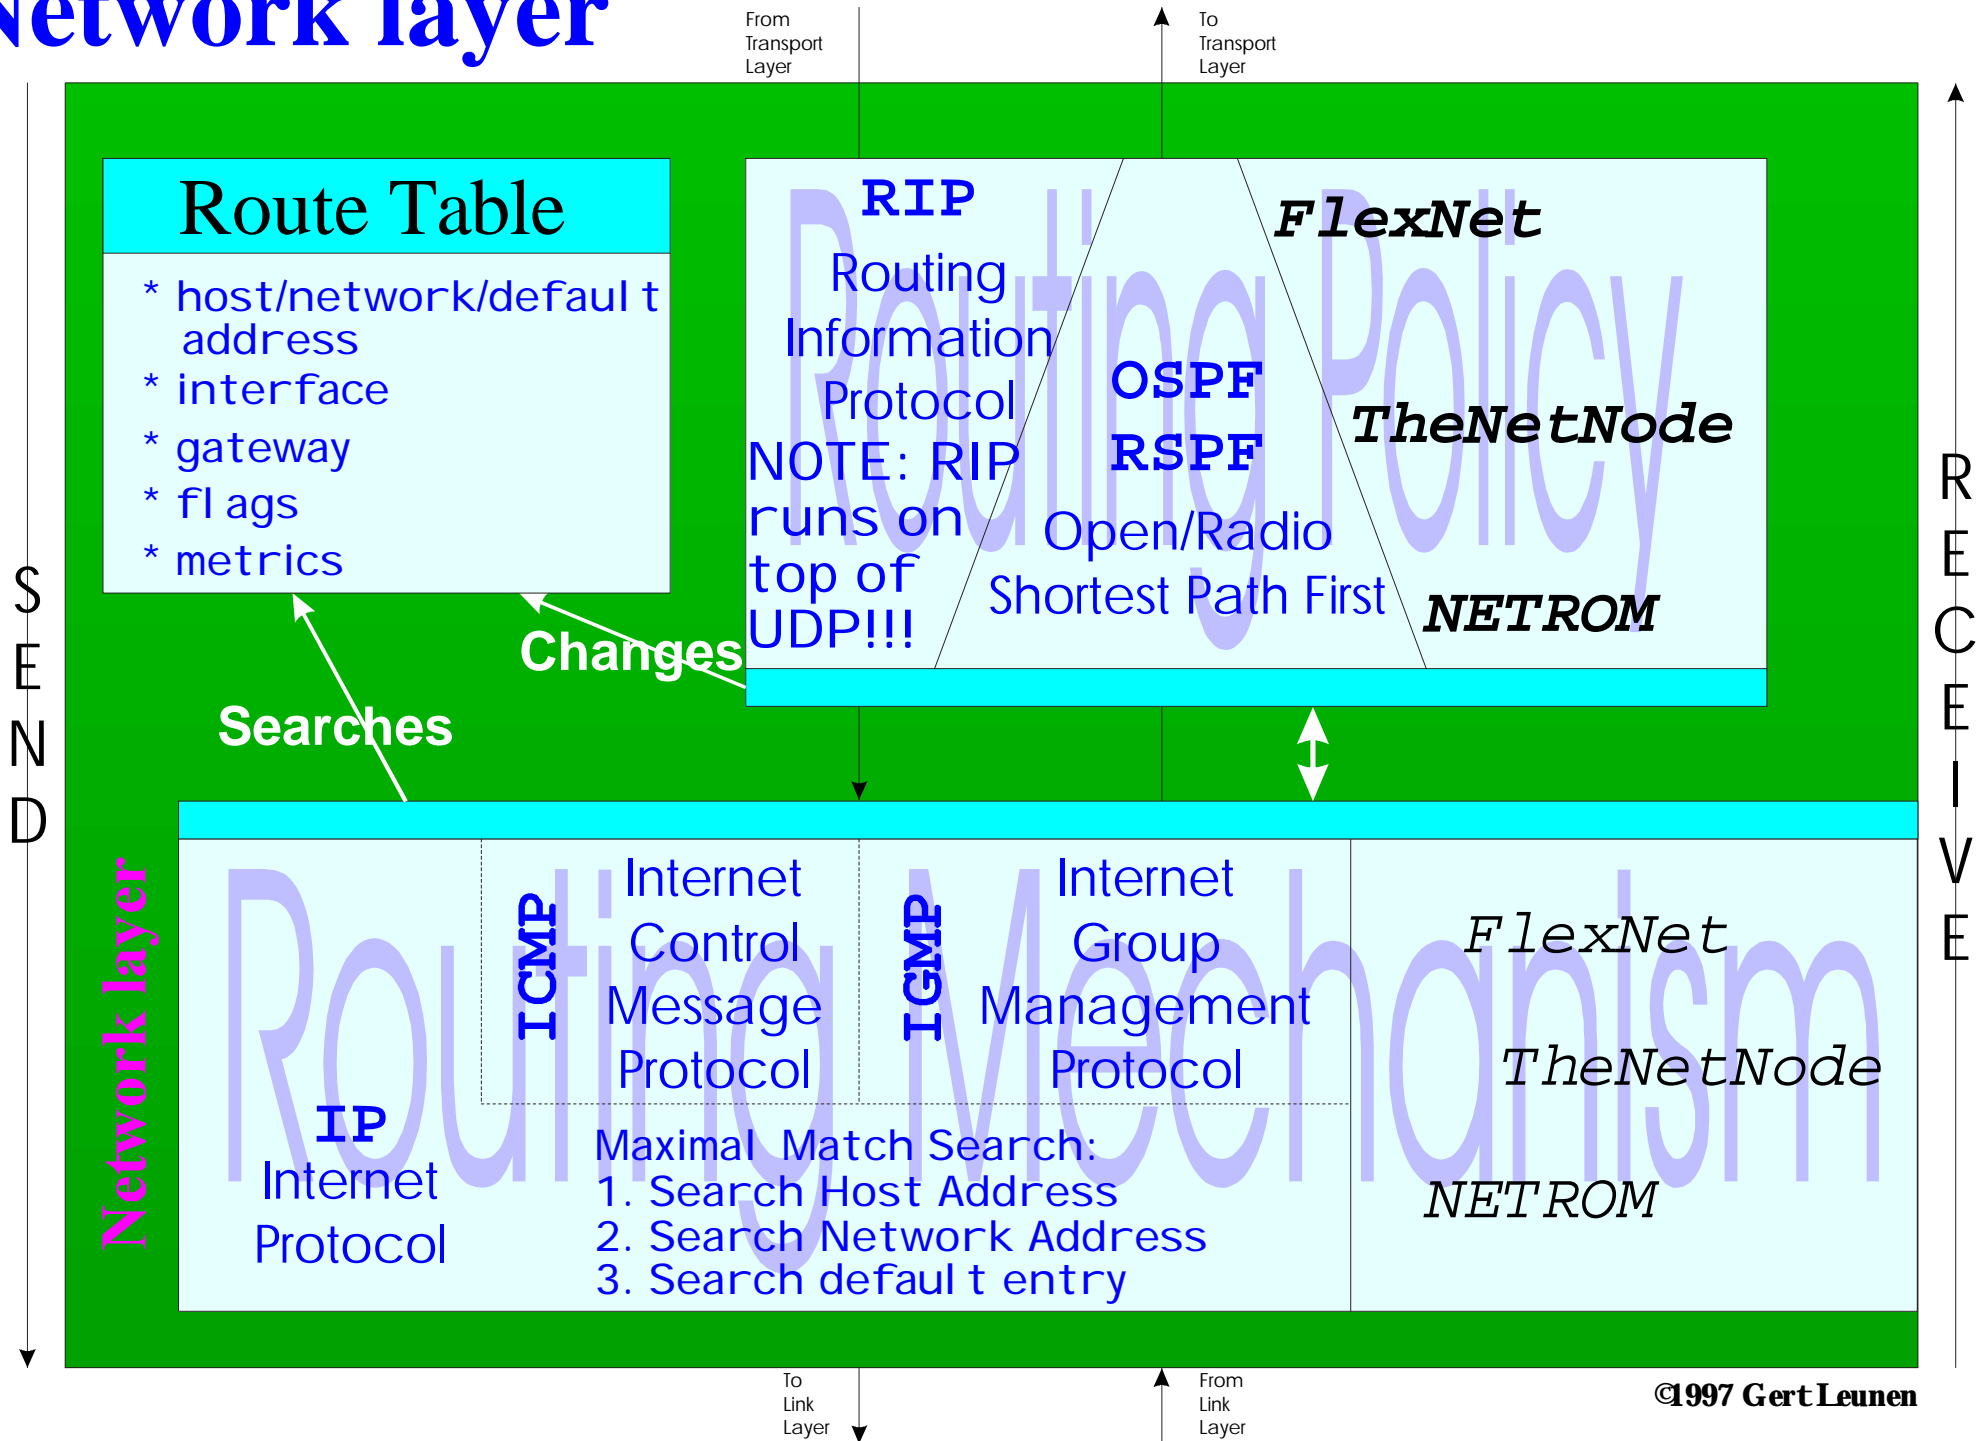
Network layer

From Transport Layer

To Transport Layer

SEND

Route Table

* host/network/default address
* interface
* gateway
* flags
* metrics

Routing Policy

RIP
Routing Information Protocol
NOTE: RIP runs on top of UDP!!!

OSPF
RSPF
Open/Radio Shortest Path First

FlexNet

TheNetNode

NETROM

Changes

Searches

RECEIVE

Network layer

Routing Mechanism

IP
Internet Protocol

ICMP
Internet Control Message Protocol

IGMP
Internet Group Management Protocol

Maximal Match Search:
1. Search Host Address
2. Search Network Address
3. Search default entry

FlexNet

TheNetNode

NETROM

To Link Layer

From Link Layer

©1997 Gert Leunen